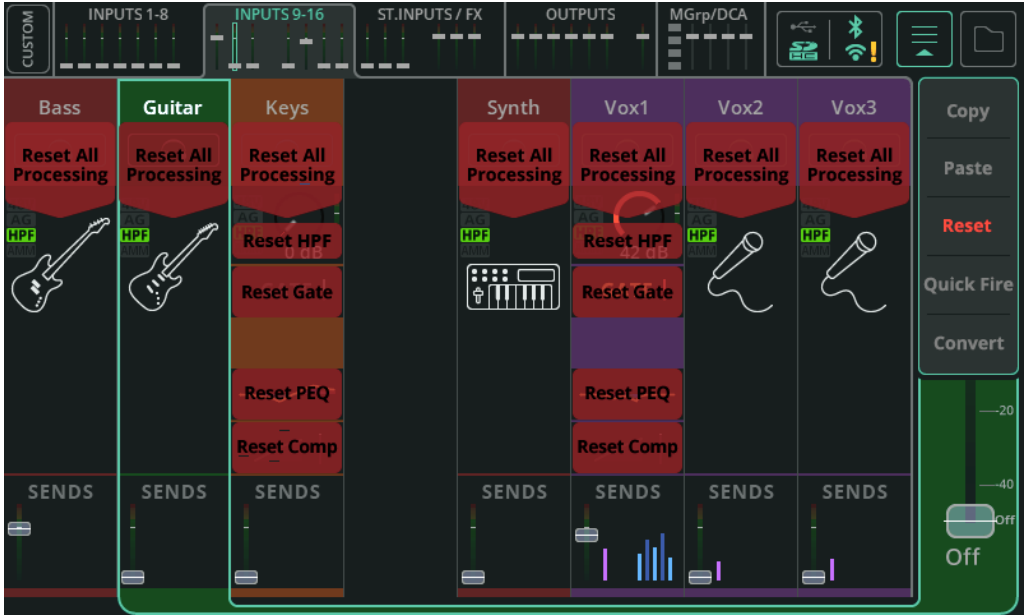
CUSTOM
INPUTS 1-8
INPUTS 9-16
ST.INPUTS / FX
OUTPUTS
MGrp/DCA

Bass
Guitar
Keys
Synth
Vox1
Vox2
Vox3

Reset All Processing
Reset All Processing
Reset All Processing
Reset All Processing
Reset All Processing
Reset All Processing
Reset All Processing

AG
HPF
AG
HPF
AG
HPF
HPF
HPF

Reset HPF
0 dB
Reset Gate
Reset PEQ
Reset Comp

Reset HPF
42 dB
Reset Gate
Reset PEQ
Reset Comp

SENDS
SENDS
SENDS
SENDS
SENDS
SENDS
SENDS

Copy
Paste
Reset
Quick Fire
Convert

20
40
Off
Off